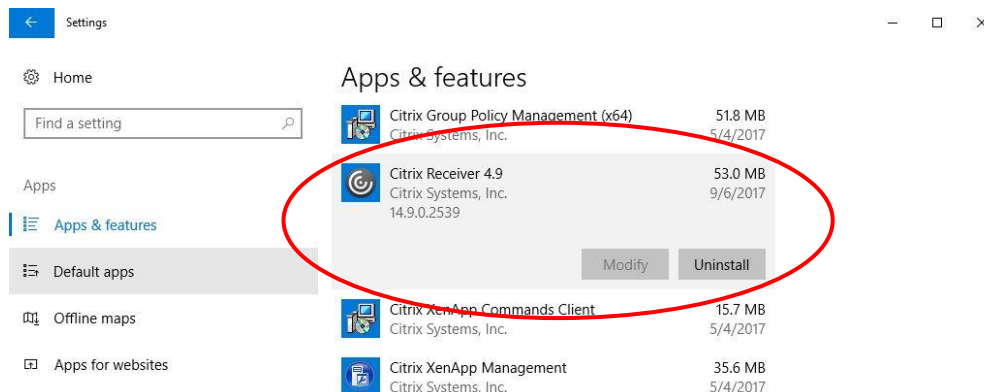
Settings

Home

Find a setting

Apps

Apps & features

Default apps

Offline maps

Apps for websites

Apps & features

Citrix Group Policy Management (x64) 51.8 MB
Citrix Systems, Inc. 5/4/2017

Citrix Receiver 4.9 53.0 MB
Citrix Systems, Inc. 9/6/2017
14.9.0.2539

Modify Uninstall

Citrix XenApp Commands Client 15.7 MB
Citrix Systems, Inc. 5/4/2017

Citrix XenApp Management 35.6 MB
Citrix Systems, Inc. 5/4/2017